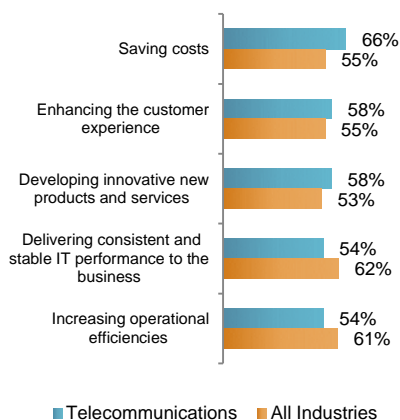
Saving costs
66%
55%

Enhancing the customer experience
58%
55%

Developing innovative new products and services
58%
53%

Delivering consistent and stable IT performance to the business
54%
62%

Increasing operational efficiencies
54%
61%

Telecommunications
All Industries